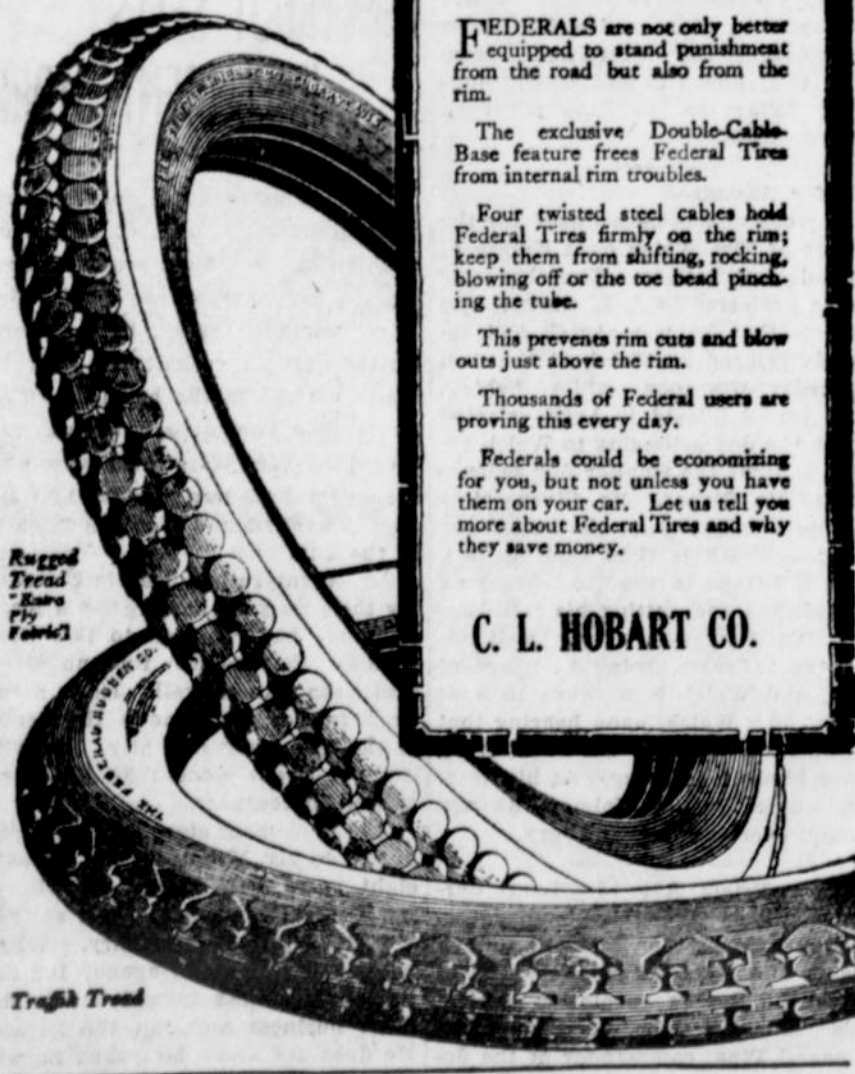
FEDERALS are not only better equipped to stand punishment from the road but also from the rim.

The exclusive Double-Cable-Base feature frees Federal Tires from internal rim troubles.

Four twisted steel cables hold Federal Tires firmly on the rim; keep them from shifting, rocking, blowing off or the toe bead pinching the tube.

This prevents rim cuts and blow outs just above the rim.

Thousands of Federal users are proving this every day.

Federals could be economizing for you, but not unless you have them on your car. Let us tell you more about Federal Tires and why they save money.

C. L. HOBART CO.

Rugged Tread "Extra Ply Fabric"

THE FEDERAL RUBBER CO.

Traffik Tread